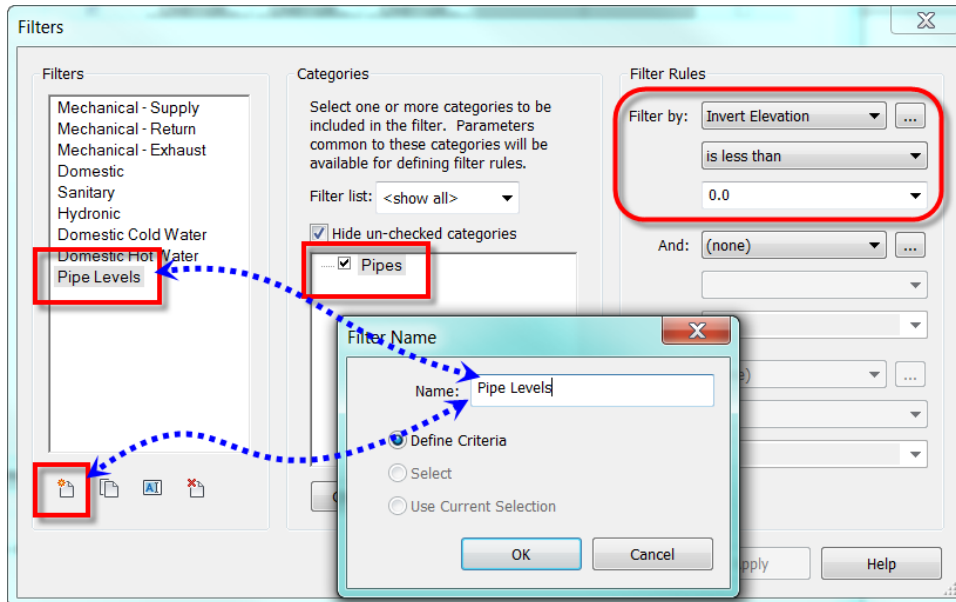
Filters

Filters

Mechanical - Supply
Mechanical - Return
Mechanical - Exhaust
Domestic
Sanitary
Hydronic
Domestic Cold Water
Domestic Hot Water
Pipe Levels

Categories

Select one or more categories to be included in the filter. Parameters common to these categories will be available for defining filter rules.

Filter list: <show all>

Hide un-checked categories

Pipes

Filter Rules

Filter by: Invert Elevation

is less than

0.0

And: (none)

Filter Name

Name: Pipe Levels

Define Criteria

Select

Use Current Selection

OK

Cancel

Help